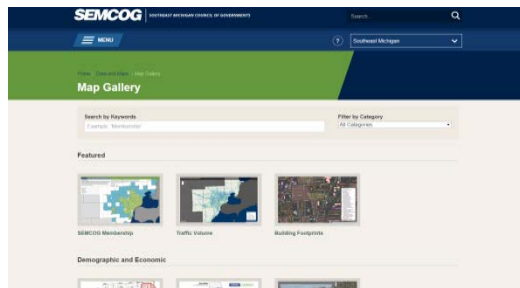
SEMCOG | SOUTHEAST MICHIGAN COUNCIL OF GOVERNMENTS

Search...

MENU

Southeast Michigan

Home > Data and Maps > Map Gallery

Map Gallery

Search by Keywords

Example: "Membership"

Filter by Category

All Categories

Featured

SEMCOG Membership

Traffic Volume

Building Footprints

Demographic and Economic